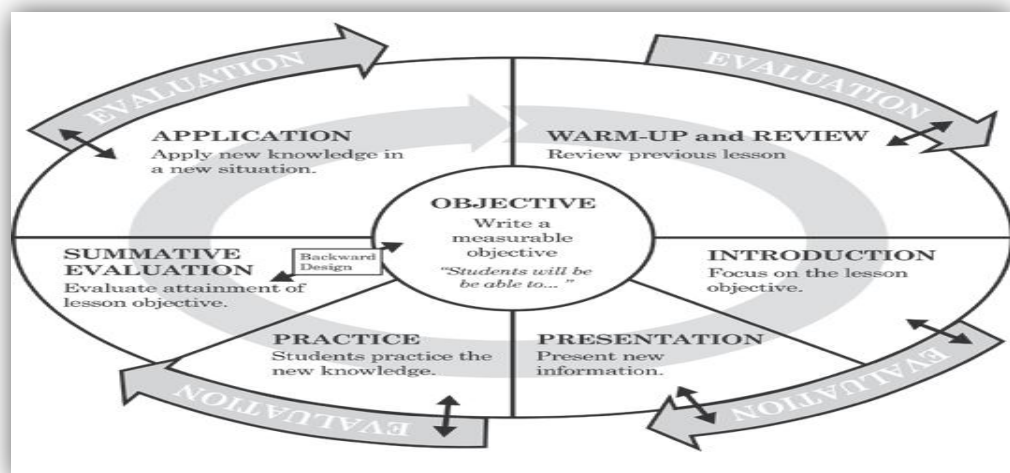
EVALUATION

APPLICATION
Apply new knowledge in a new situation.

EVALUATION

WARM-UP and REVIEW
Review previous lesson

OBJECTIVE
Write a measurable objective
"Students will be be able to... "

SUMMATIVE EVALUATION
Evaluate attainment of lesson objective.

Backward Design

INTRODUCTION
Focus on the lesson objective.

PRACTICE
Students practice the new knowledge.

PRESENTATION
Present new information.

EVALUATION

EVALUATION

EVALUATION